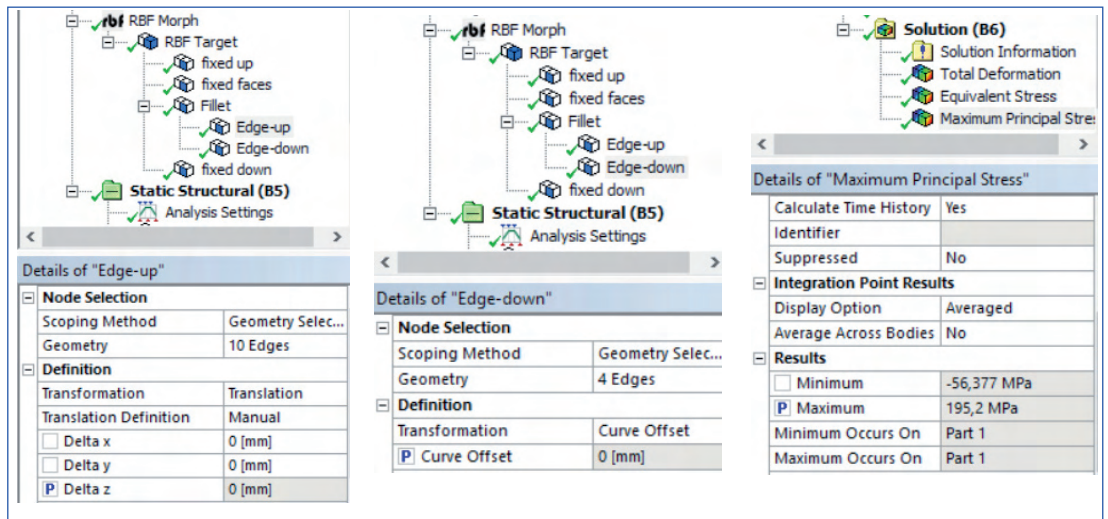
rbf RBF Morph
RBF Target
fixed up
fixed faces
Fillet
Edge-up
Edge-down
fixed down
Static Structural (B5)
Analysis Settings

Details of "Edge-up"

| Node Selection | |
|---|---|
| Scoping Method | Geometry Selec... |
| Geometry | 10 Edges |
| Definition | |
| Transformation | Translation |
| Translation Definition | Manual |
| Delta x | 0 [mm] |
| Delta y | 0 [mm] |
| P Delta z | 0 [mm] |

rbf RBF Morph
RBF Target
fixed up
fixed faces
Fillet
Edge-up
Edge-down
fixed down
Static Structural (B5)
Analysis Settings

Details of "Edge-down"

| Node Selection | |
|---|---|
| Scoping Method | Geometry Selec... |
| Geometry | 4 Edges |
| Definition | |
| Transformation | Curve Offset |
| P Curve Offset | 0 [mm] |

Solution (B6)
Solution Information
Total Deformation
Equivalent Stress
Maximum Principal Stres

Details of "Maximum Principal Stress"

| Calculate Time History | Yes |
|---|---|
| Identifier | |
| Suppressed | No |
| Integration Point Results | |
| Display Option | Averaged |
| Average Across Bodies | No |
| Results | |
| Minimum | -56,377 MPa |
| P Maximum | 195,2 MPa |
| Minimum Occurs On | Part 1 |
| Maximum Occurs On | Part 1 |